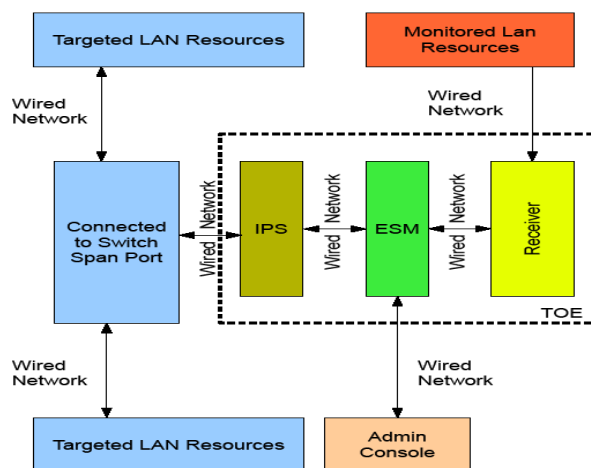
Targeted LAN Resources

Monitored Lan Resources

Wired Network

Wired Network

Connected to Switch Span Port

Wired Network

IPS

Wired Network

ESM

Wired Network

Receiver

TOE

Wired Network

Wired Network

Targeted LAN Resources

Admin Console